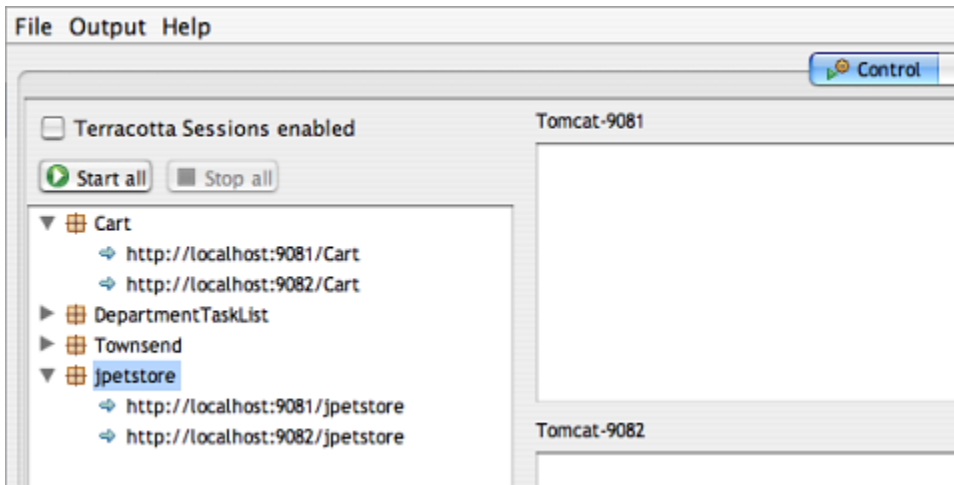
File Output Help

Control

Terracotta Sessions enabled

Start all

Stop all

Cart

http://localhost:9081/Cart

http://localhost:9082/Cart

DepartmentTaskList

Townsend

jpetstore

http://localhost:9081/jpetstore

http://localhost:9082/jpetstore

Tomcat-9081

Tomcat-9082